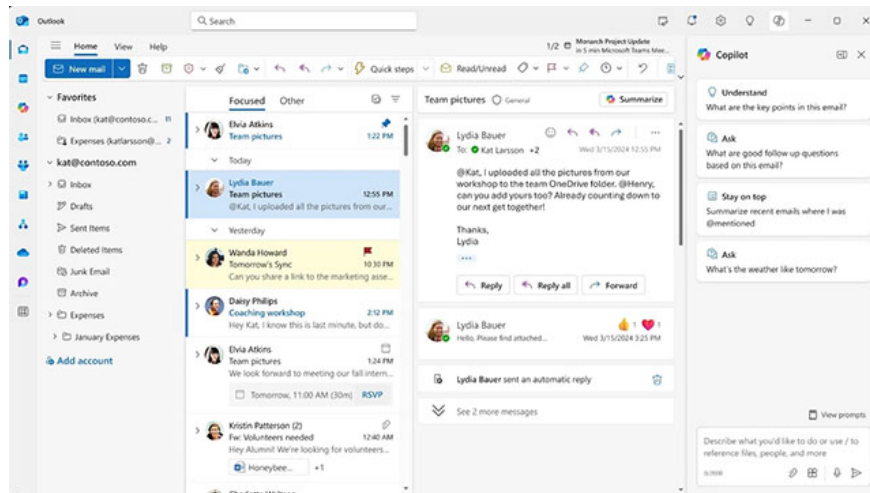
Outlook

Search

Home View Help

1/2 Monarch Project Update
In 5 min Microsoft Teams Mee...

New mail

Quick steps

Read/Unread

Copilot

Favorites

Inbox (kat@contoso.c... 11

Expenses (katlarsson@... 2

kat@contoso.com

Inbox

Drafts

Sent Items

Deleted Items

Junk Email

Archive

Expenses

January Expenses

Add account

Focused Other

Elvia Atkins
Team pictures 1:22 PM

Today

Lydia Bauer
Team pictures 12:55 PM
@Kat, I uploaded all the pictures from our...

Yesterday

Wanda Howard
Tomorrow's Sync 10:30 PM
Can you share a link to the marketing asse...

Daisy Philips
Coaching workshop 2:12 PM
Hey Kat, I know this is last minute, but do...

Elvia Atkins
Team pictures 1:24 PM
We look forward to meeting our fall intern...

Tomorrow, 11:00 AM (30m) RSVP

Kristin Patterson (2)
Fw: Volunteers needed 12:40 AM
Hey Alumni! We're looking for volunteers...

Honeybee... +1

Team pictures General

Summarize

Lydia Bauer
To: Kat Larsson +2 Wed 3/15/2024 12:55 PM

@Kat, I uploaded all the pictures from our workshop to the team OneDrive folder. @Henry, can you add yours too? Already counting down to our next get together!

Thanks,
Lydia

Reply Reply all Forward

Lydia Bauer
Hello, Please find attached... Wed 3/15/2024 3:25 PM

1 1

Lydia Bauer sent an automatic reply

See 2 more messages

Understand
What are the key points in this email?

Ask
What are good follow up questions based on this email?

Stay on top
Summarize recent emails where I was @mentioned

Ask
What's the weather like tomorrow?

View prompts

Describe what you'd like to do or use / to reference files, people, and more

0/2000